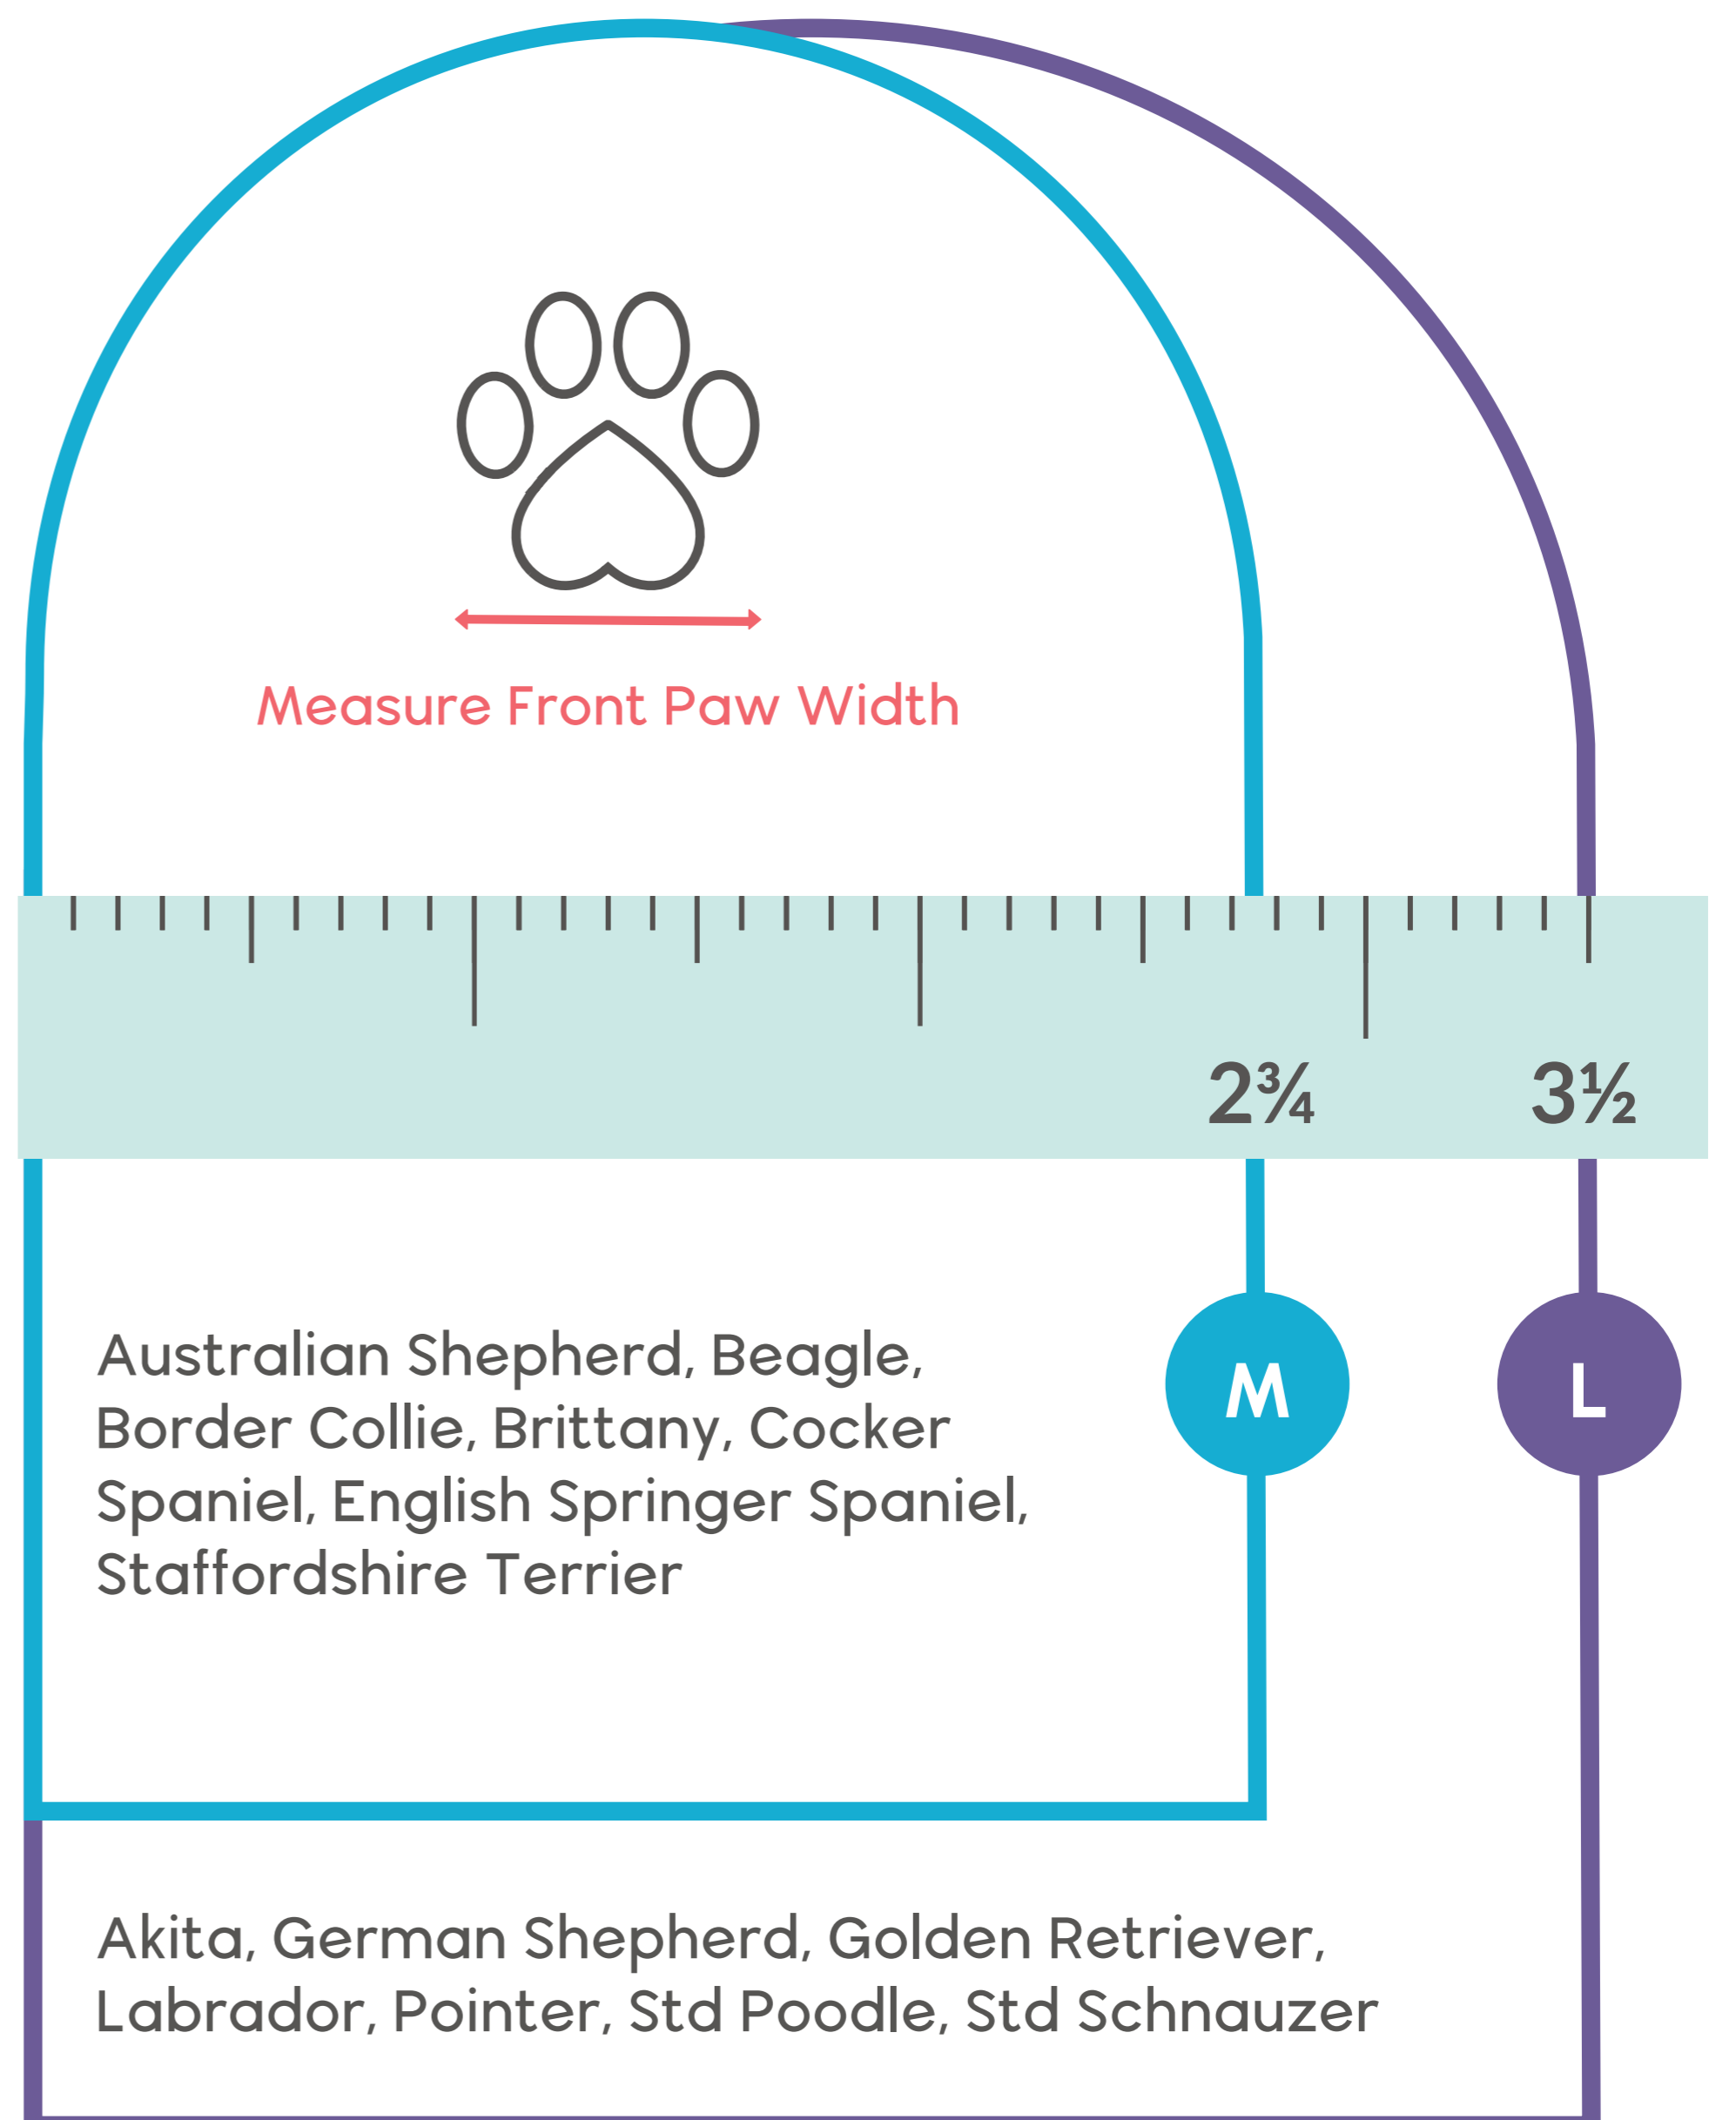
Measure Front Paw Width

2¾

3½

M

L

Australian Shepherd, Beagle, Border Collie, Brittany, Cocker Spaniel, English Springer Spaniel, Staffordshire Terrier

Akita, German Shepherd, Golden Retriever, Labrador, Pointer, Std Poodle, Std Schnauzer